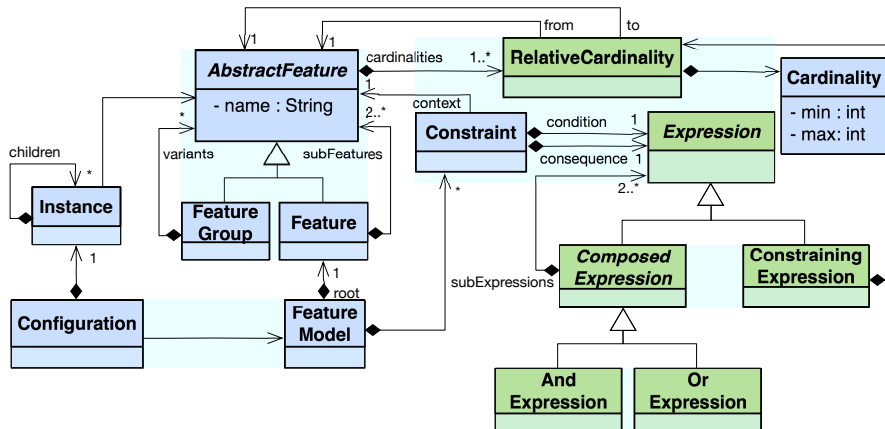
from

to

1

1

cardinalities

1..*

AbstractFeature

- name : String

RelativeCardinality

Cardinality

- min : int

- max: int

1

context

2..*

*

Constraint

condition

1

Expression

consequence

1

children

*

variants

subFeatures

2..*

Instance

Feature Group

Feature

*

Composed Expression

Constraining Expression

1

1

root

subExpressions

Configuration

Feature Model

And Expression

Or Expression